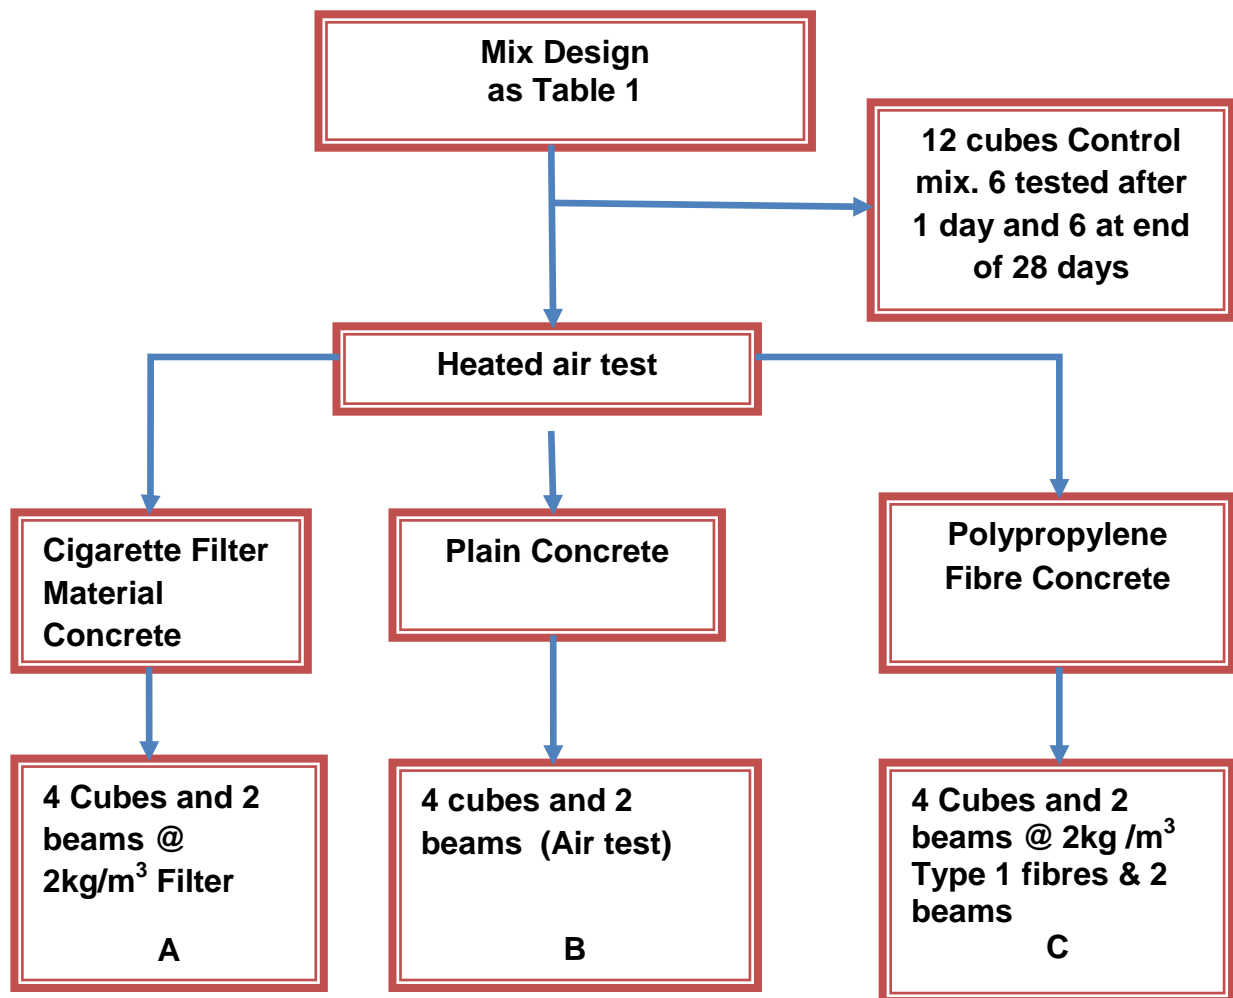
Mix Design
as Table 1

12 cubes Control mix. 6 tested after 1 day and 6 at end of 28 days

Heated air test

Cigarette Filter Material Concrete

Plain Concrete

Polypropylene Fibre Concrete

4 Cubes and 2 beams @ 2kg/m$^3$ Filter

A

4 cubes and 2 beams (Air test)

B

4 Cubes and 2 beams @ 2kg /m$^3$ Type 1 fibres & 2 beams

C